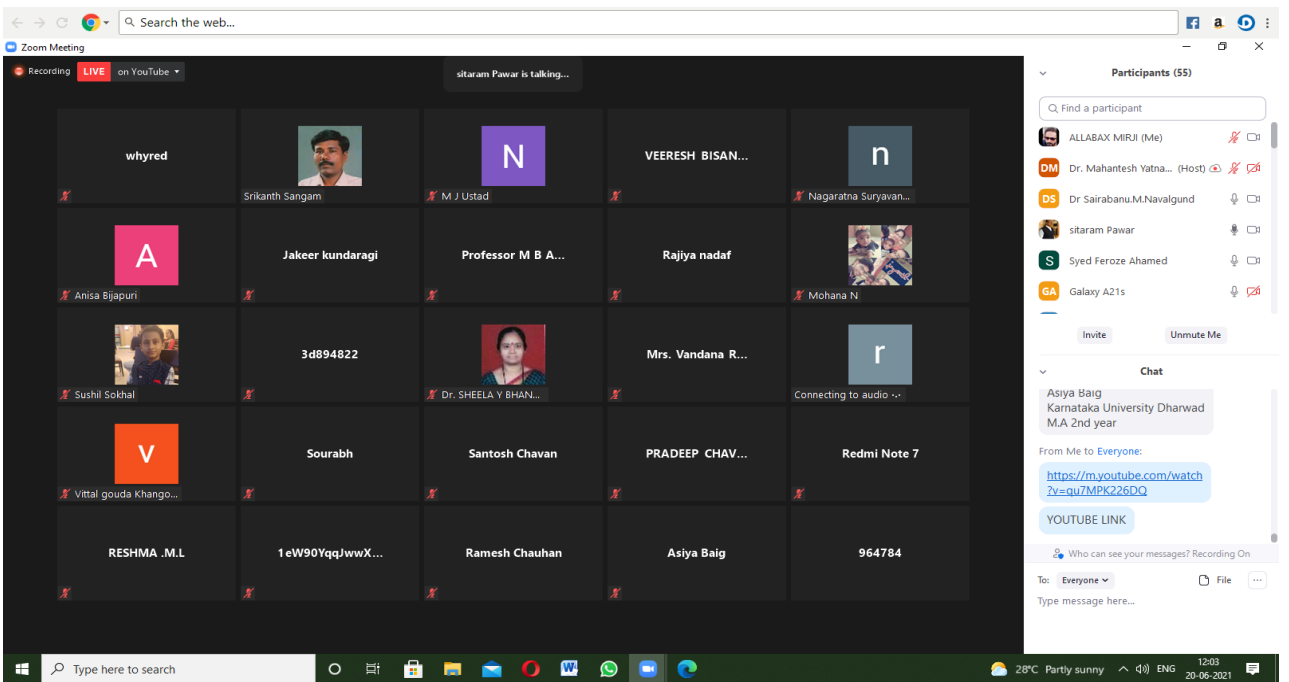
Search the web...

a.

Zoom Meeting

Recording LIVE on YouTube

sitaram Pawar is talking...

whyred

Srikanth Sangam

N

M J Ustad

VEERESH BISAN...

n

Nagaratna Suryavan...

A

Anisa Bijapuri

Jakeer kundaragi

Professor M B A...

Rajiya nadaf

Mohana N

Sushil Sokhal

3d894822

Dr. SHEELA Y BHAN...

Mrs. Vandana R...

r

Connecting to audio ...

V

Vittal gouda Khango...

Sourabh

Santosh Chavan

PRADEEP CHAV...

Redmi Note 7

RESHMA .M.L

1eW90YqqJwwX...

Ramesh Chauhan

Asiya Baig

964784

Participants (55)

Find a participant

ALLABAX MIRJI (Me)

DM Dr. Mahantesh Yatna... (Host)

DS Dr Sairabanu.M.Navalgund

sitaram Pawar

S Syed Feroze Ahamed

GA Galaxy A21s

Invite

Unmute Me

Chat

Asiya Baig
Karnataka University Dharwad
M.A 2nd year

From Me to Everyone:

https://m.youtube.com/watch?v=qu7MPK226DQ

YOUTUBE LINK

Who can see your messages? Recording On

To: Everyone

File

Type message here...

Type here to search

28°C Partly sunny ENG 12:03 20-06-2021